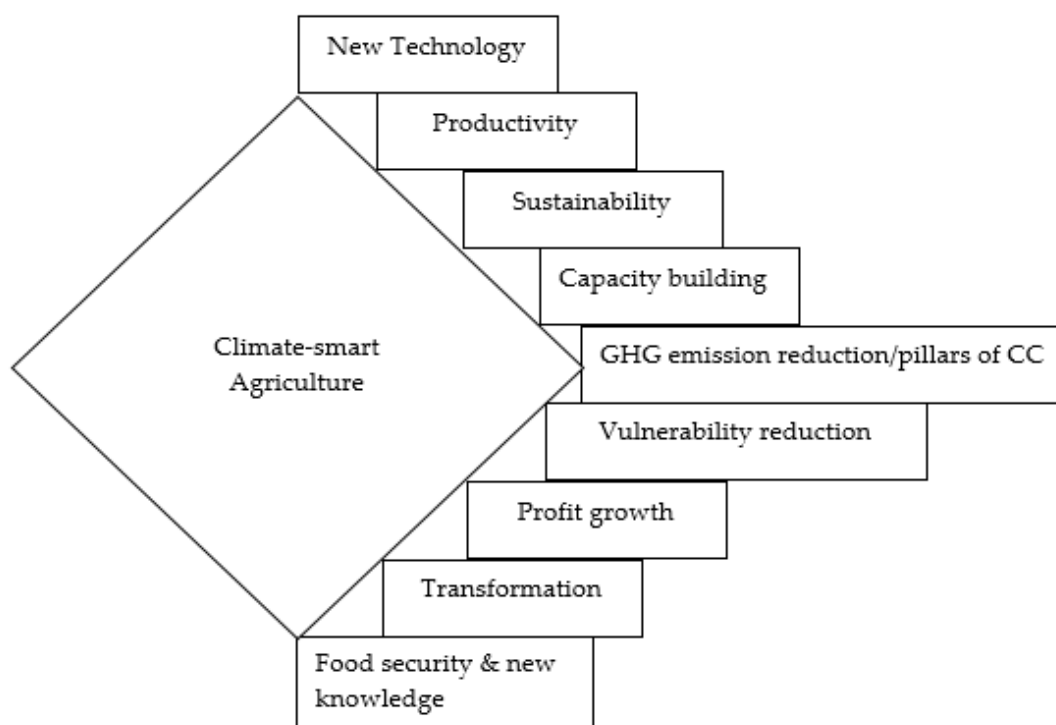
New Technology

Productivity

Sustainability

Capacity building

Climate-smart Agriculture

GHG emission reduction/pillars of CC

Vulnerability reduction

Profit growth

Transformation

Food security & new knowledge